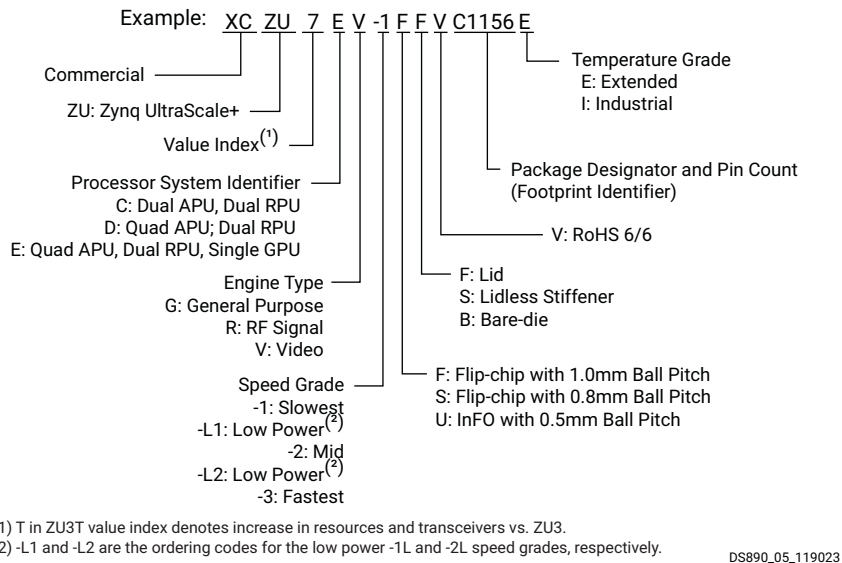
Example: XC ZU 7 E V -1 F F V C1156 E

Commercial

ZU: Zynq UltraScale+

Value Index$^{(1)}$

Processor System Identifier
C: Dual APU, Dual RPU
D: Quad APU; Dual RPU
E: Quad APU, Dual RPU, Single GPU

Engine Type
G: General Purpose
R: RF Signal
V: Video

Speed Grade
-1: Slowest
-L1: Low Power$^{(2)}$
-2: Mid
-L2: Low Power$^{(2)}$
-3: Fastest

Temperature Grade
E: Extended
I: Industrial

Package Designator and Pin Count
(Footprint Identifier)

V: RoHS 6/6

F: Lid
S: Lidless Stiffener
B: Bare-die

F: Flip-chip with 1.0mm Ball Pitch
S: Flip-chip with 0.8mm Ball Pitch
U: InFO with 0.5mm Ball Pitch

1) T in ZU3T value index denotes increase in resources and transceivers vs. ZU3.
2) -L1 and -L2 are the ordering codes for the low power -1L and -2L speed grades, respectively.

DS890_05_119023